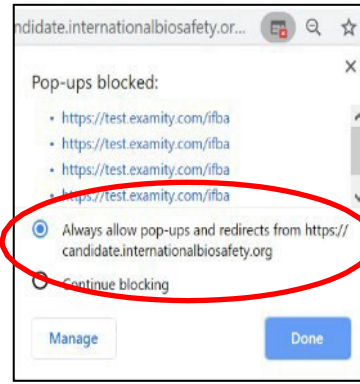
ndidate.internationalbiosafety.or...

Pop-ups blocked:

- https://test.examity.com/ifba
- https://test.examity.com/ifba
- https://test.examity.com/ifba
- https://test.examity.com/ifba

Always allow pop-ups and redirects from https://candidate.internationalbiosafety.org

Continue blocking

Manage

Done